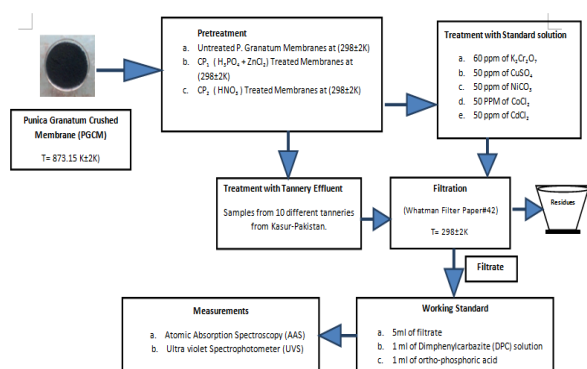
Punica Granatum Crushed Membrane (PGCM)

T= 873.15 K±2K)

Pretreatment

a. Untreated P. Granatum Membranes at (298±2K)
b. CP$_1$ ( H$_3$PO$_4$ + ZnCl$_2$) Treated Membranes at (298±2K)
c. CP$_2$ ( HNO$_3$ ) Treated Membranes at (298±2K)

Treatment with Standard solution

a. 60 ppm of K$_2$Cr$_2$O$_7$
b. 50 ppm of CuSO$_4$
c. 50 ppm of NiCO$_3$
d. 50 PPM of CoCl$_2$
e. 50 ppm of CdCl$_2$

Treatment with Tannery Effluent

Samples from 10 different tanneries from Kasur-Pakistan.

Filtration

(Whatman Filter Paper#42)

T= 298±2K

Residues

Filtrate

Measurements

a. Atomic Absorption Spectroscopy (AAS)
b. Ultra violet Spectrophotometer (UVS)

Working Standard

a. 5ml of filtrate
b. 1 ml of Dimphenylcarbazite (DPC) solution
c. 1 ml of ortho-phosphoric acid